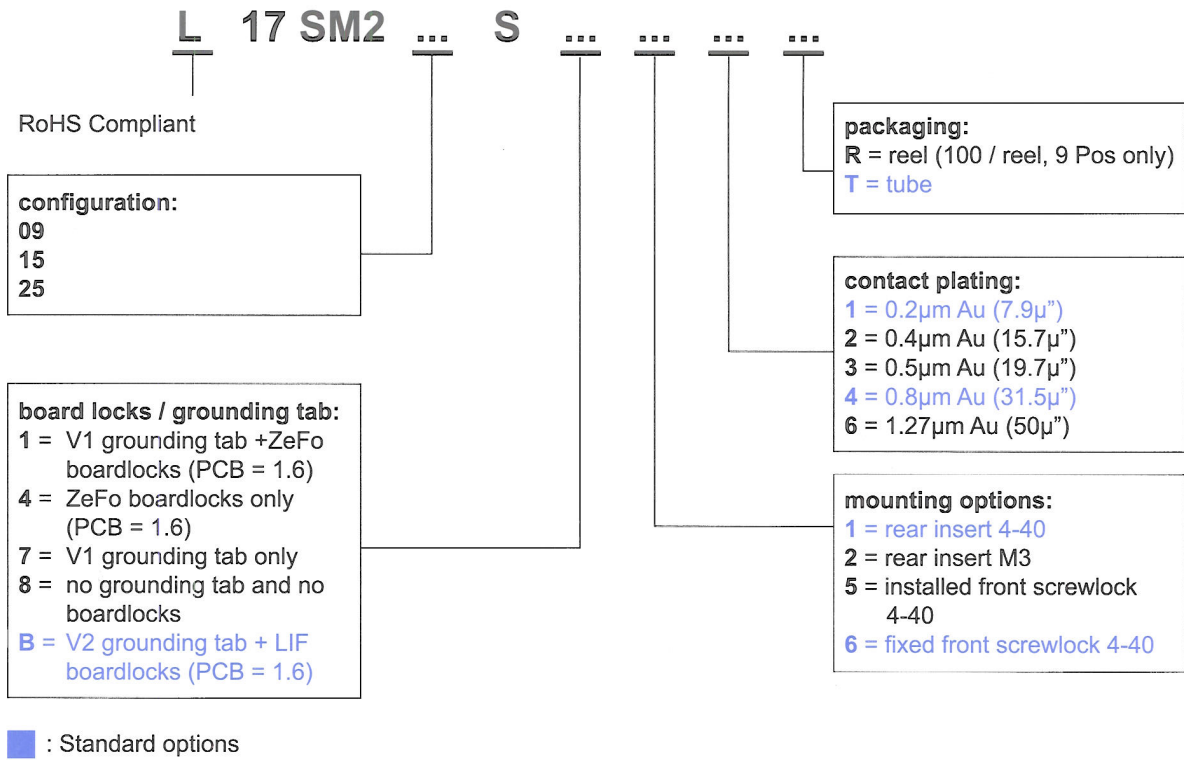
L 17 SM2 ... S ... ... ... ...

RoHS Compliant

configuration:
09
15
25

board locks / grounding tab:
1 = V1 grounding tab +ZeFo boardlocks (PCB = 1.6)
4 = ZeFo boardlocks only (PCB = 1.6)
7 = V1 grounding tab only
8 = no grounding tab and no boardlocks
B = V2 grounding tab + LIF boardlocks (PCB = 1.6)

packaging:
R = reel (100 / reel, 9 Pos only)
T = tube

contact plating:
1 = 0.2µm Au (7.9µ")
2 = 0.4µm Au (15.7µ")
3 = 0.5µm Au (19.7µ")
4 = 0.8µm Au (31.5µ")
6 = 1.27µm Au (50µ")

mounting options:
1 = rear insert 4-40
2 = rear insert M3
5 = installed front screwlock 4-40
6 = fixed front screwlock 4-40

: Standard options